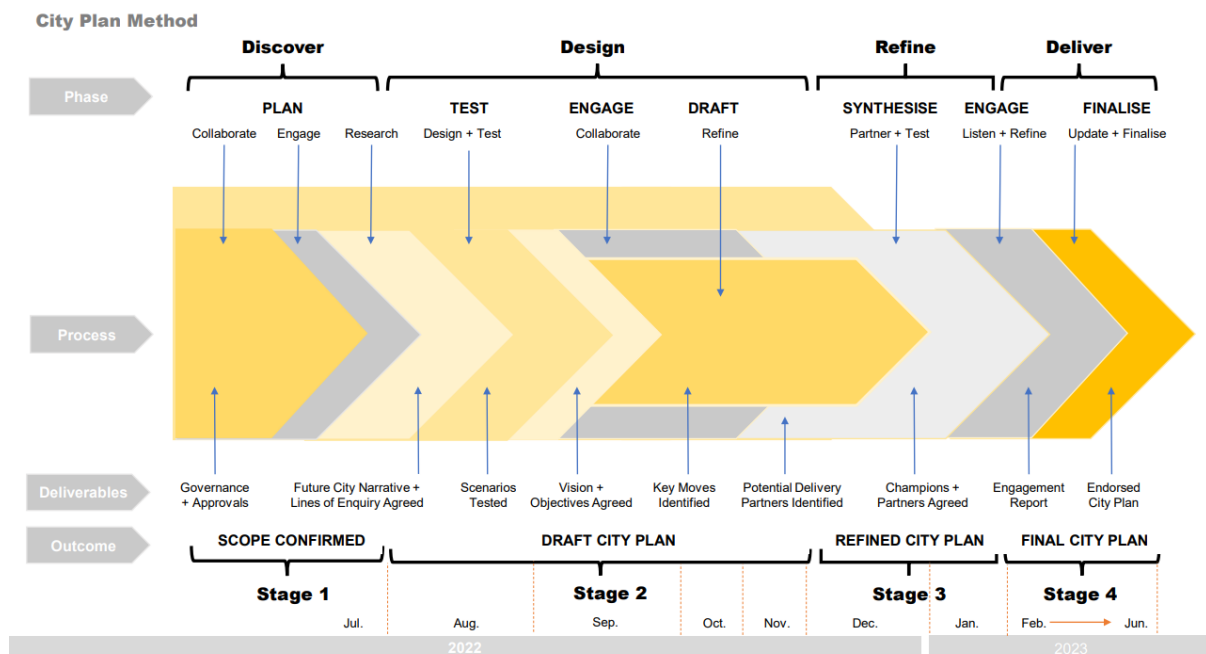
City Plan Method

Discover

Design

Refine

Deliver

Phase

PLAN

Collaborate

Engage

Research

TEST

Design + Test

ENGAGE

Collaborate

DRAFT

Refine

SYNTHESISE

Partner + Test

ENGAGE

Listen + Refine

FINALISE

Update + Finalise

Process

Deliverables

Governance + Approvals

Future City Narrative + Lines of Enquiry Agreed

Scenarios Tested

Vision + Objectives Agreed

Key Moves Identified

Potential Delivery Partners Identified

Champions + Partners Agreed

Engagement Report

Endorsed City Plan

Outcome

SCOPE CONFIRMED

DRAFT CITY PLAN

REFINED CITY PLAN

FINAL CITY PLAN

Stage 1

Stage 2

Stage 3

Stage 4

Jul.

Aug.

Sep.

Oct.

Nov.

Dec.

Jan.

Feb.

Jun.

2022

2023